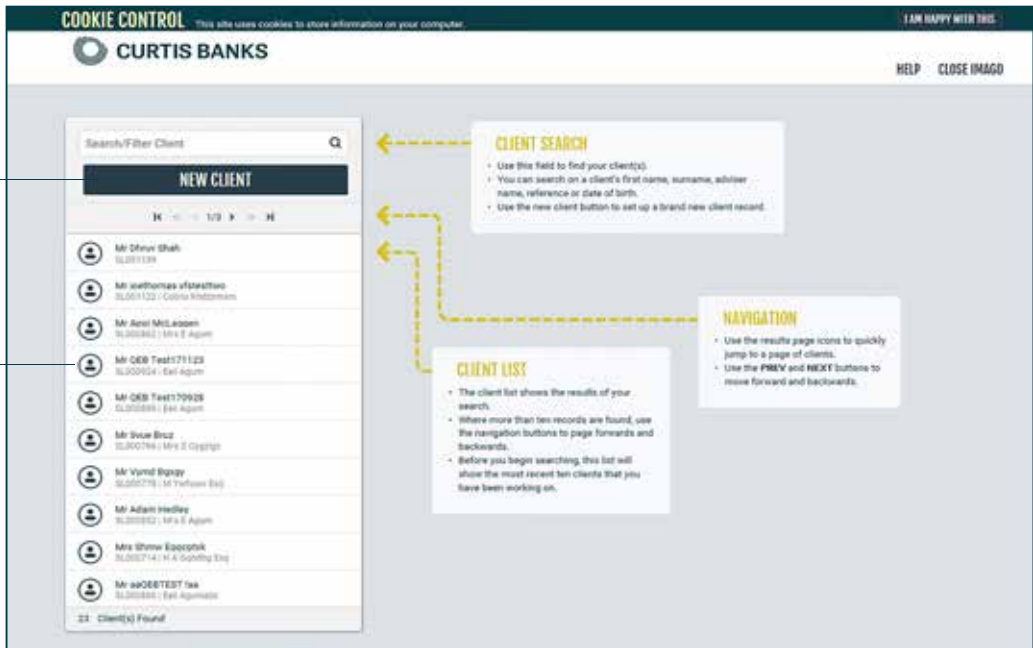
COOKIE CONTROL This site uses cookies to store information on your computer.

I AM HAPPY WITH THIS

CURTIS BANKS

HELP CLOSE IMAGO

Search/Filter Client

NEW CLIENT

1/3

Mr Dhruv Shah
SL001139

Mr joethomas sfstesttwo
SL001122 | Cobra Kidzomain

Mr Aeol McLeagen
SL000863 | Mrs E Agum

Mr QEB Test171123
SL000924 | Eel Agum

Mr QEB Test170928
SL000885 | Eel Agum

Mr Svue Bruz
SL000796 | Mrs E Oggrigo

Mr Vumd Bgogy
SL000775 | M Yerfoon Esq

Mr Adam Hedley
SL000832 | Mrs E Agum

Mrs Shmw Eggcgtek
SL000714 | H A Sqmthg Esq

Mr aaQEBTEST1aa
SL000844 | Eel Agumaio

23 Client(s) Found

CLIENT SEARCH
• Use this field to find your client(s).
• You can search on a client's first name, surname, adviser name, reference or date of birth.
• Use the new client button to set up a brand new client record.

NAVIGATION
• Use the results page icons to quickly jump to a page of clients.
• Use the PREV and NEXT buttons to move forward and backwards.

CLIENT LIST
• The client list shows the results of your search.
• Where more than ten records are found, use the navigation buttons to page forwards and backwards.
• Before you begin searching, this list will show the most recent ten clients that you have been working on.